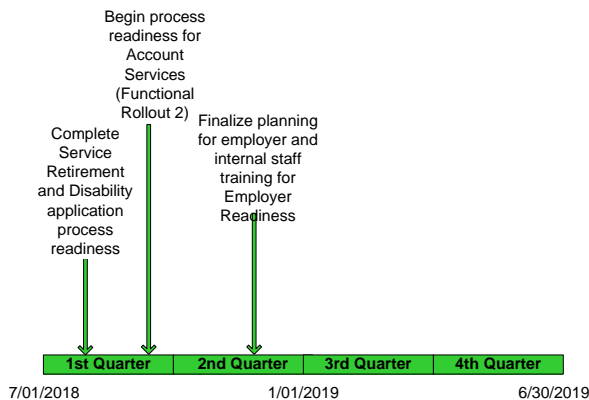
Begin process readiness for Account Services (Functional Rollout 2)

Complete Service Retirement and Disability application process readiness

Finalize planning for employer and internal staff training for Employer Readiness

| 1st Quarter | 2nd Quarter | 3rd Quarter | 4th Quarter |
|---|---|---|---|

7/01/2018

1/01/2019

6/30/2019